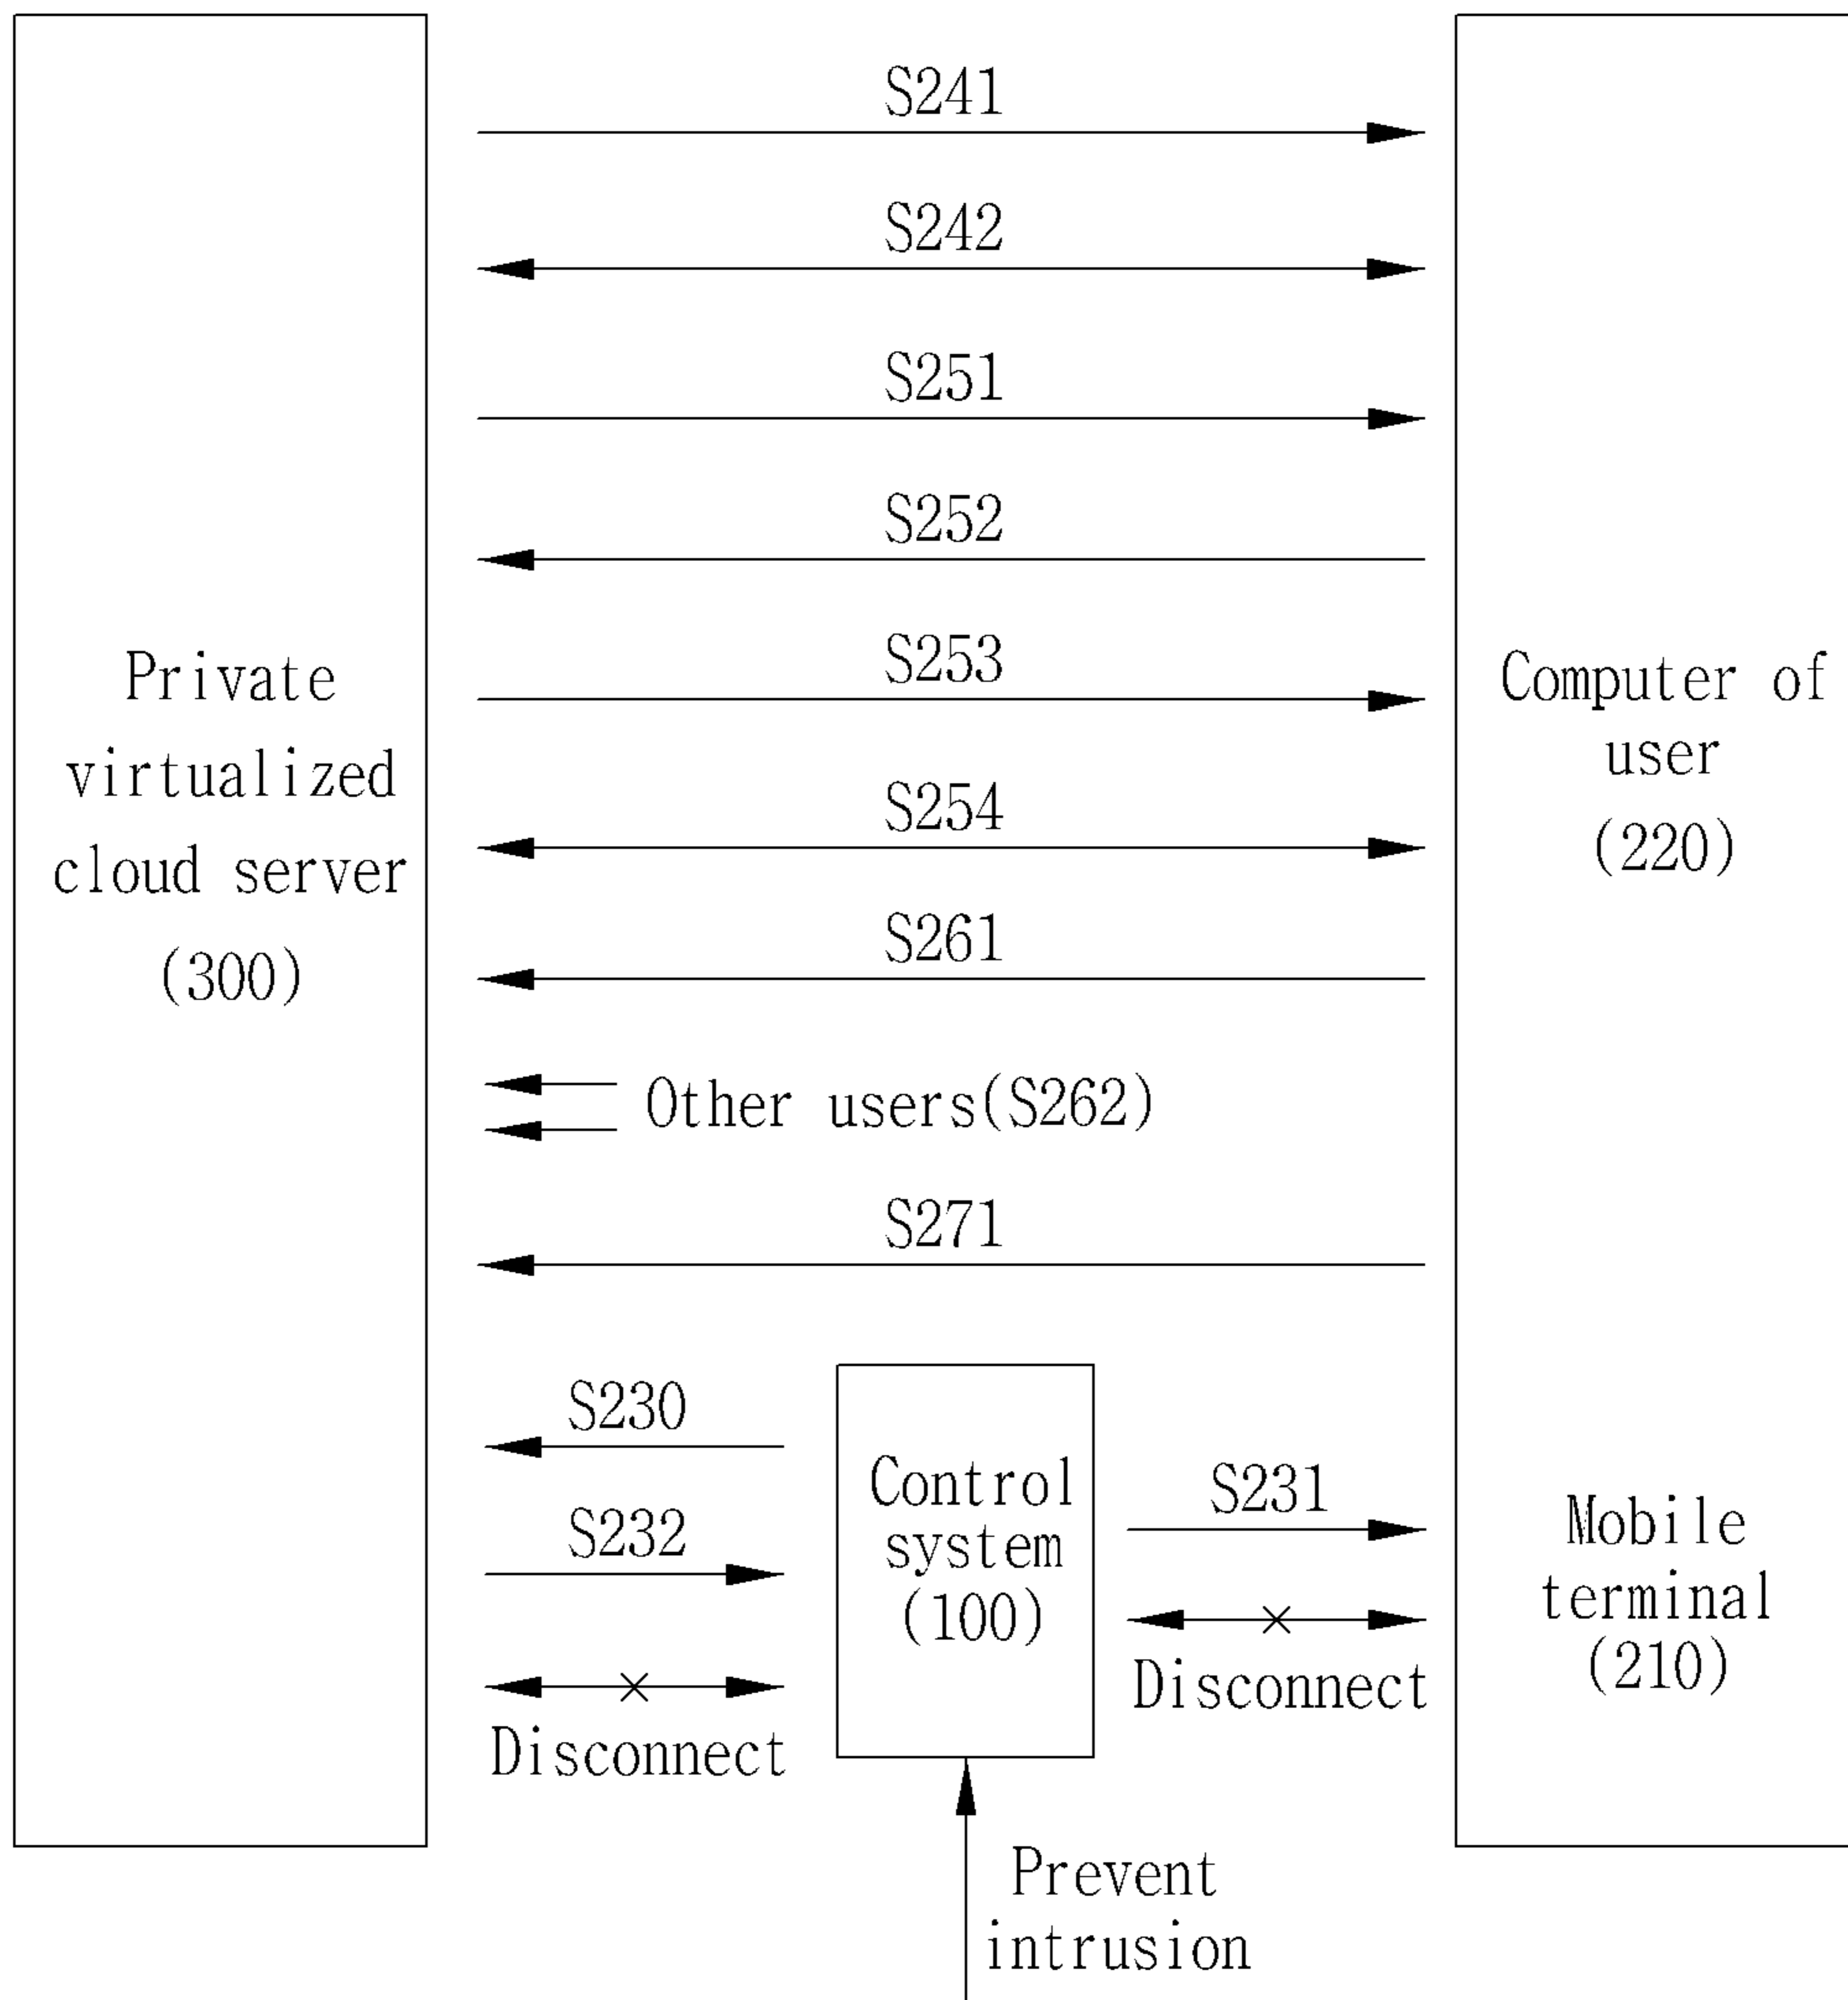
Private virtualized cloud server (300)

S241

S242

S251

S252

S253

S254

S261

Other users(S262)

S271

S230

S232

Disconnect

Control system (100)

S231

Disconnect

Prevent intrusion

Computer of user (220)

Mobile terminal (210)